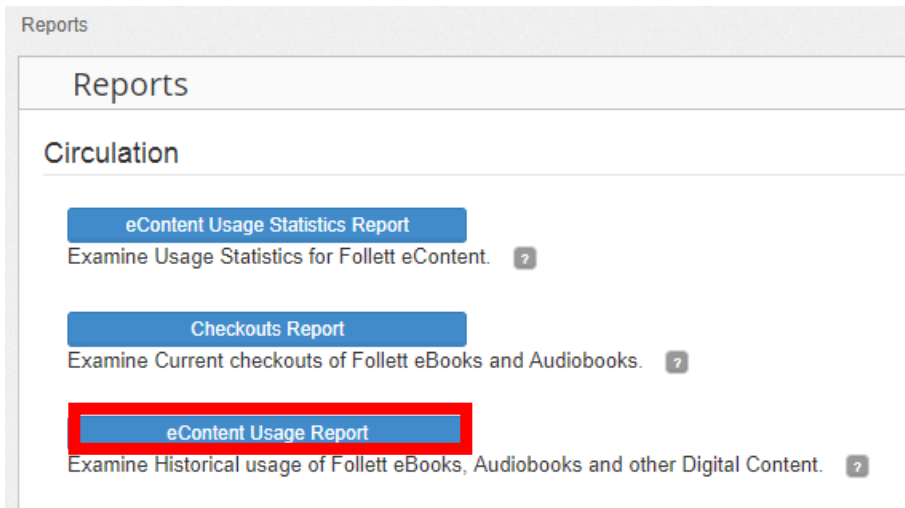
Reports

Reports

Circulation

eContent Usage Statistics Report

Examine Usage Statistics for Follett eContent. ?

Checkouts Report

Examine Current checkouts of Follett eBooks and Audiobooks. ?

eContent Usage Report

Examine Historical usage of Follett eBooks, Audiobooks and other Digital Content. ?